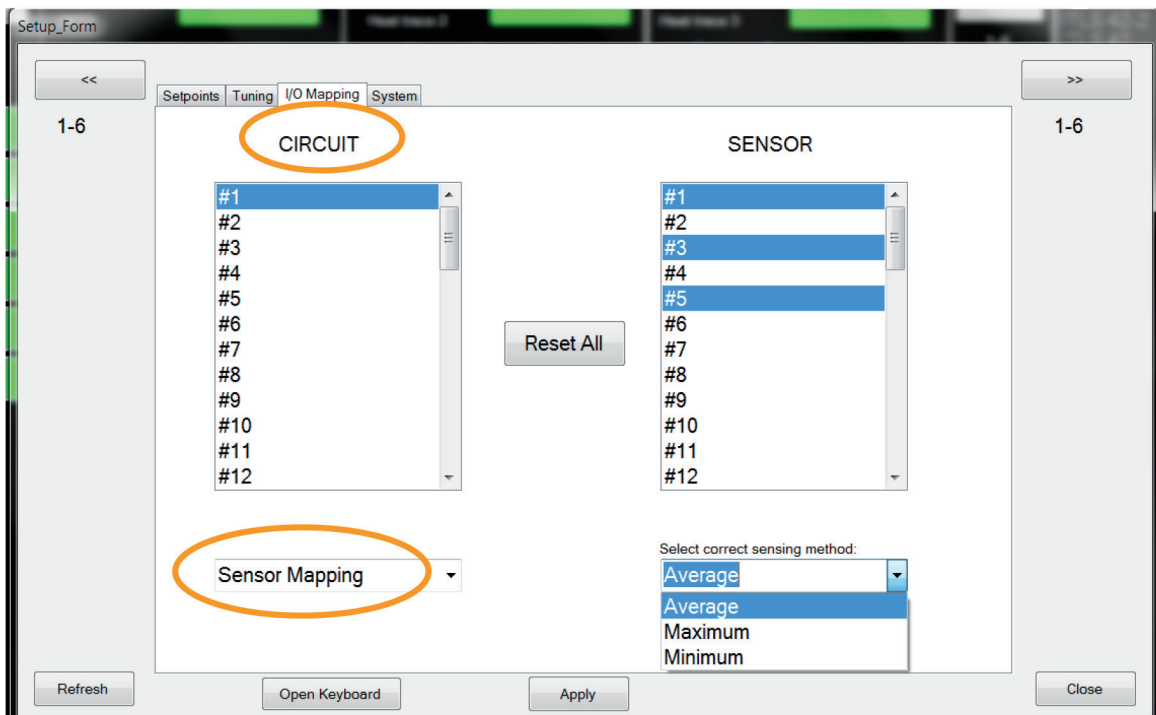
Setup_Form

<<

1-6

Setpoints | Tuning | I/O Mapping | System

CIRCUIT

#1
#2
#3
#4
#5
#6
#7
#8
#9
#10
#11
#12

Reset All

SENSOR

#1
#2
#3
#4
#5
#6
#7
#8
#9
#10
#11
#12

>>

1-6

Sensor Mapping

Select correct sensing method:

Average

Average
Maximum
Minimum

Refresh

Open Keyboard

Apply

Close